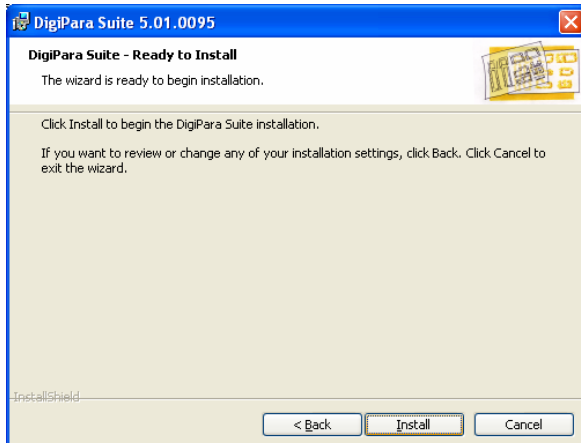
DigiPara Suite 5.01.0095

DigiPara Suite - Ready to Install

The wizard is ready to begin installation.

Click Install to begin the DigiPara Suite installation.

If you want to review or change any of your installation settings, click Back. Click Cancel to exit the wizard.

InstallShield

< Back

Install

Cancel